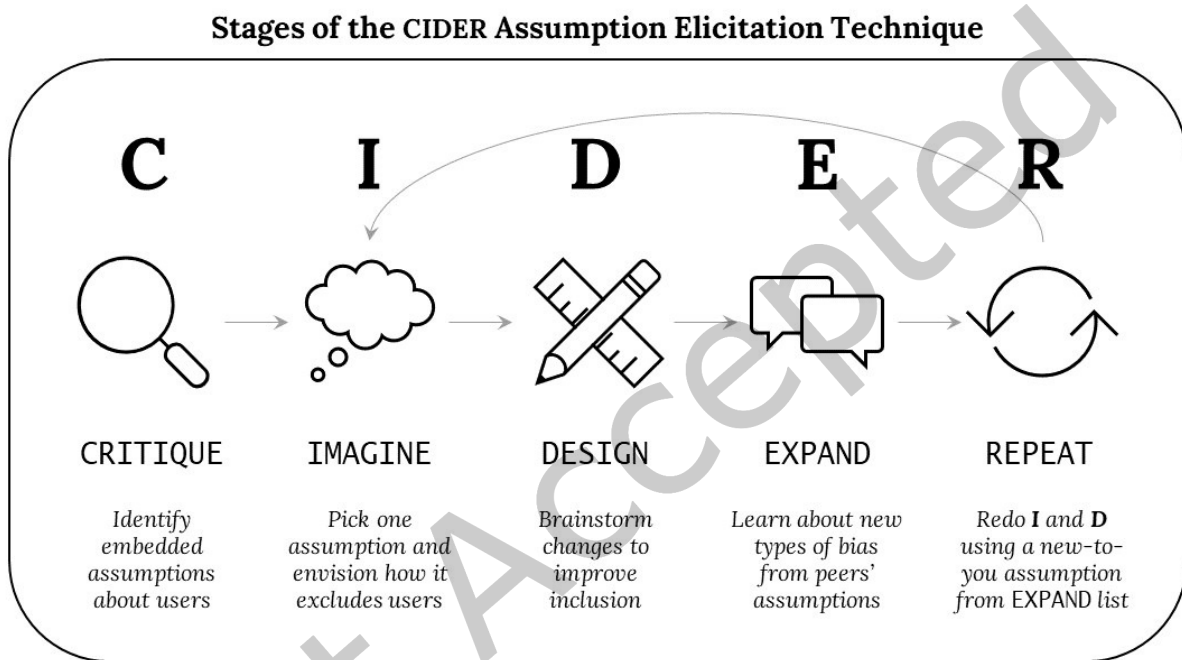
Stages of the CIDER Assumption Elicitation Technique

C I D E R

CRITIQUE

Identify embedded assumptions about users

IMAGINE

Pick one assumption and envision how it excludes users

DESIGN

Brainstorm changes to improve inclusion

EXPAND

Learn about new types of bias from peers' assumptions

REPEAT

Redo **I** and **D** using a new-to-you assumption from EXPAND list

Accepted